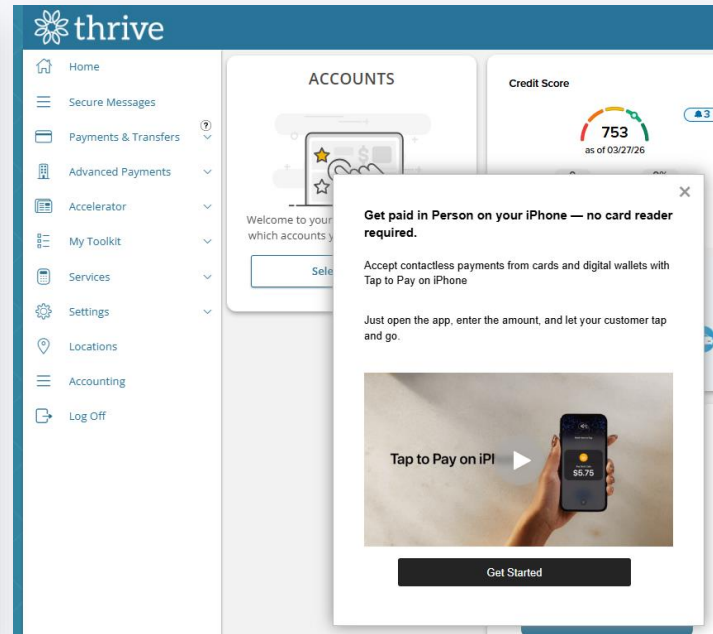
thrive

Home
Secure Messages
Payments & Transfers
Advanced Payments
Accelerator
My Toolkit
Services
Settings
Locations
Accounting
Log Off

ACCOUNTS

Welcome to your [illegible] which accounts y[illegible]

Sele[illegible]

Credit Score

753
as of 03/27/26

3

×

Get paid in Person on your iPhone — no card reader required.

Accept contactless payments from cards and digital wallets with Tap to Pay on iPhone

Just open the app, enter the amount, and let your customer tap and go.

Tap to Pay on iPl

$5.75

Get Started